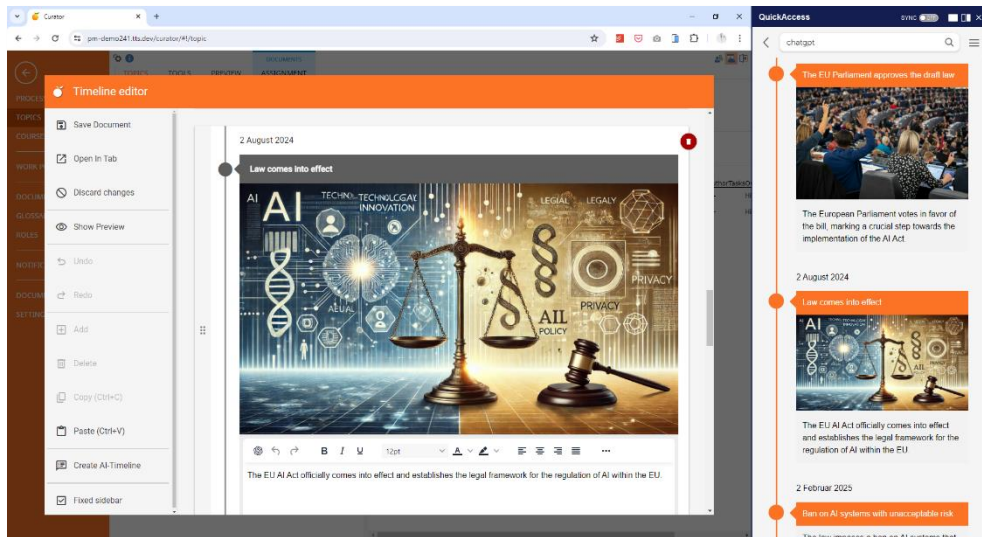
Curator

pm-demo241.tb.dev/curator/#!/topic

TOPICS TOOLS PREVIEW DOCUMENTS ASSIGNMENT

PROCES
TOPICS
COURSE
WORK
DOCUM
GLOSS
ROLES
NOTIFIC
DOCUM
SETTING

Timeline editor

Save Document
Open In Tab
Discard changes
Show Preview
Undo
Redo
Add
Delete
Copy (Ctrl+C)
Paste (Ctrl+V)
Create AI-Timeline
Fixed sidebar

2 August 2024

Law comes into effect

AI TECHN TECHNOLGCAL INNOVATION LEGAL LEGALY PRIVACY PRIVACY AIL POLICY

12pt

The EU AI Act officially comes into effect and establishes the legal framework for the regulation of AI within the EU.

QuickAccess

SYNC

chatgpt

The EU Parliament approves the draft law

The European Parliament votes in favor of the bill, marking a crucial step towards the implementation of the AI Act.

2 August 2024

Law comes into effect

The EU AI Act officially comes into effect and establishes the legal framework for the regulation of AI within the EU.

2 Februar 2025

Ban on AI systems with unacceptable risk